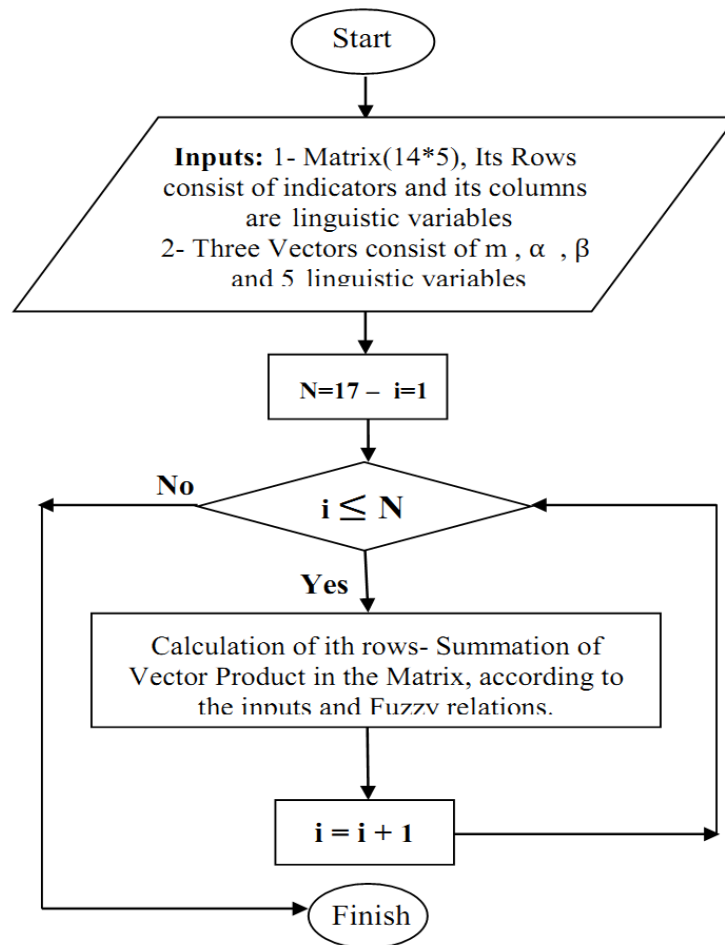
Start

**Inputs:** 1- Matrix(14*5), Its Rows consist of indicators and its columns are linguistic variables
2- Three Vectors consist of m , α , β and 5 linguistic variables

N=17 – i=1

No

$i \leq N$

Yes

Calculation of ith rows- Summation of Vector Product in the Matrix, according to the inputs and Fuzzy relations.

i = i + 1

Finish